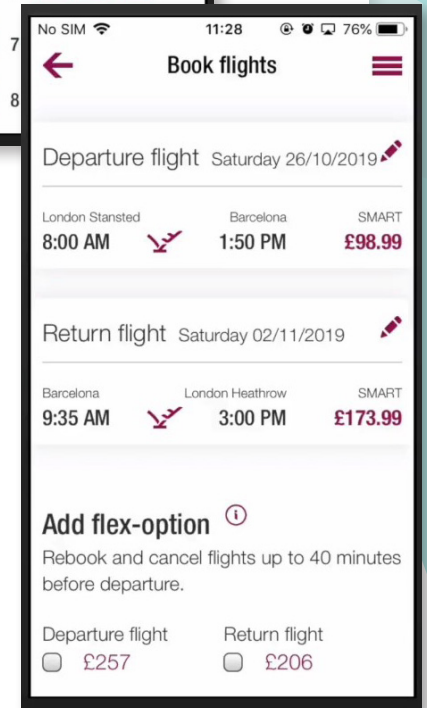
7
8

No SIM 11:28 76%

Book flights

Departure flight Saturday 26/10/2019

London Stansted 8:00 AM
Barcelona 1:50 PM
SMART £98.99

Return flight Saturday 02/11/2019

Barcelona 9:35 AM
London Heathrow 3:00 PM
SMART £173.99

Add flex-option ⓘ
Rebook and cancel flights up to 40 minutes before departure.

Departure flight
£257

Return flight
£206